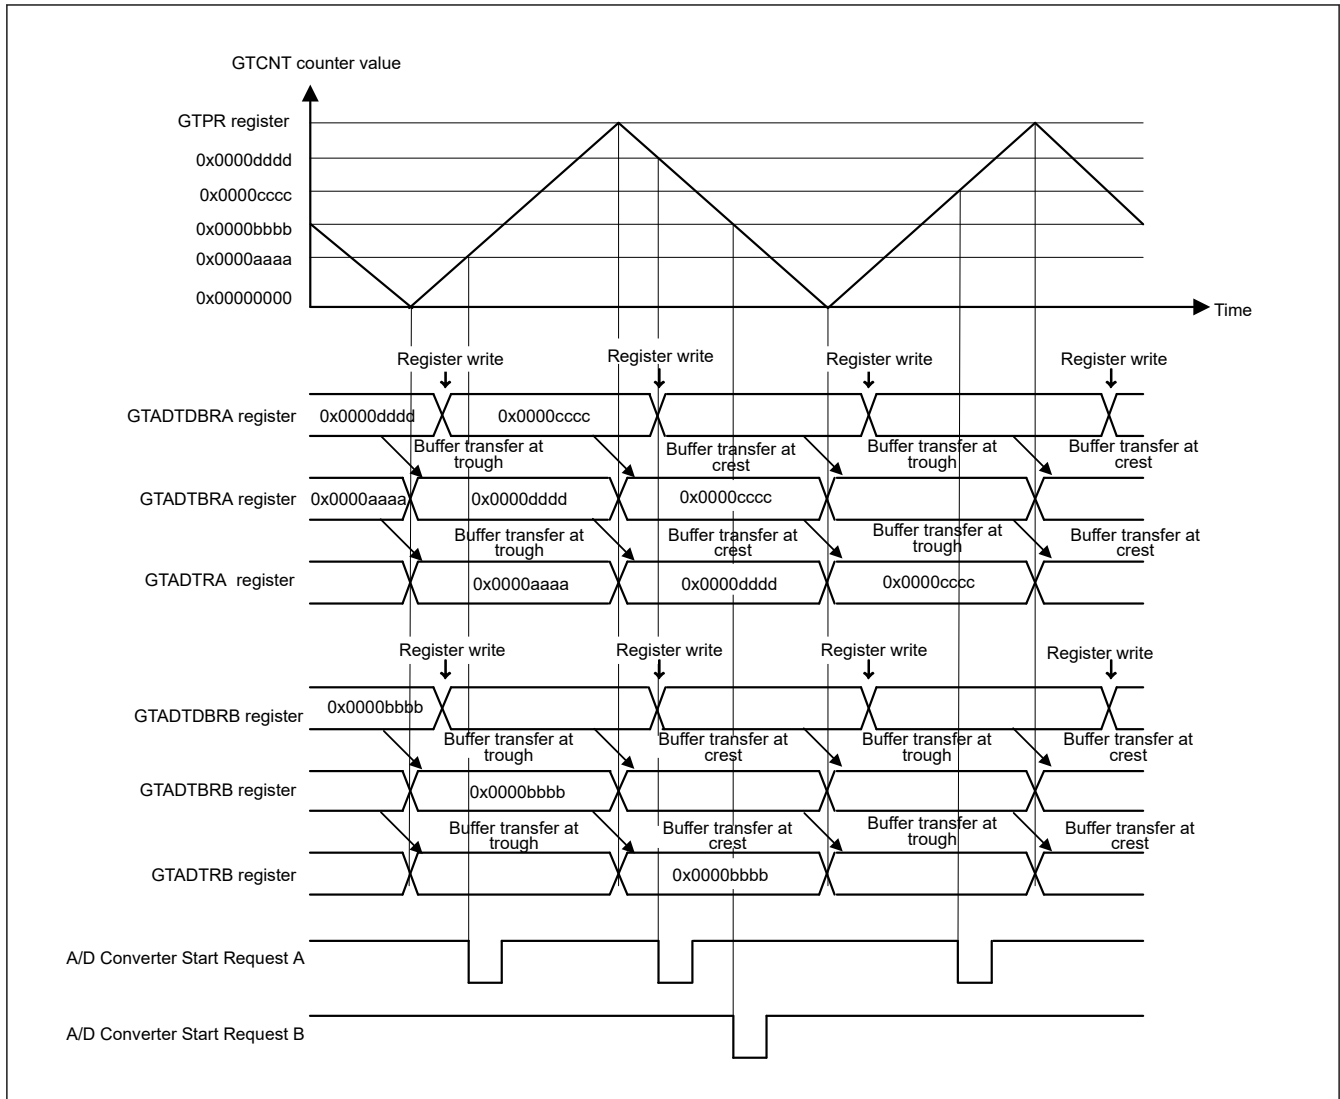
GTCNT counter value

GTPR register
0x0000dddd
0x0000cccc
0x0000bbbb
0x0000aaaa
0x00000000

Time

Register write
Register write
Register write
Register write

GTADTDBRA register
0x0000dddd
0x0000cccc

Buffer transfer at trough
Buffer transfer at crest
Buffer transfer at trough
Buffer transfer at crest

GTADTBRA register
0x0000aaaa
0x0000dddd
0x0000cccc

Buffer transfer at trough
Buffer transfer at crest
Buffer transfer at trough
Buffer transfer at crest

GTADTRA register
0x0000aaaa
0x0000dddd
0x0000cccc

Register write
Register write
Register write
Register write

GTADTDBRB register
0x0000bbbb

Buffer transfer at trough
Buffer transfer at crest
Buffer transfer at trough
Buffer transfer at crest

GTADTBRB register
0x0000bbbb

Buffer transfer at trough
Buffer transfer at crest
Buffer transfer at trough
Buffer transfer at crest

GTADTRB register
0x0000bbbb

A/D Converter Start Request A

A/D Converter Start Request B